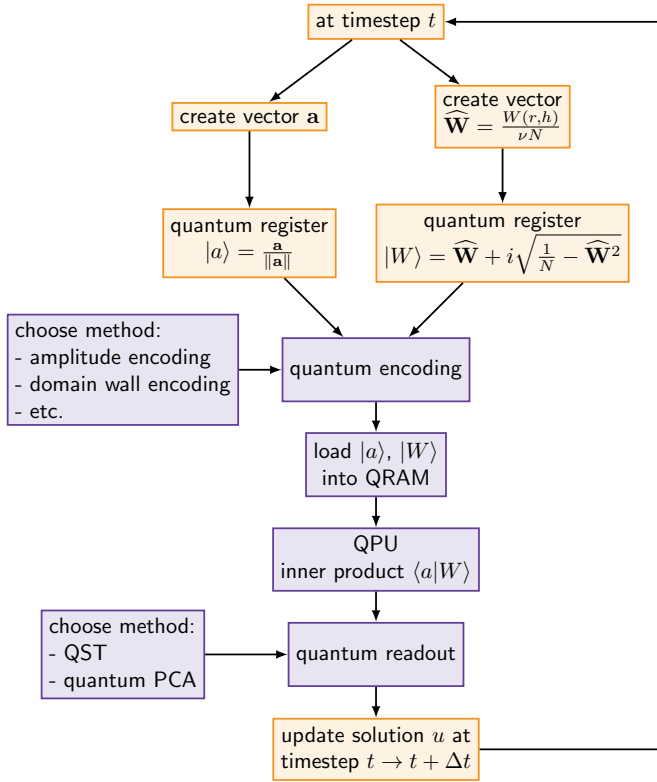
at timestep $t$

create vector $\mathbf{a}$

create vector $\widehat{\mathbf{W}} = \frac{W(r,h)}{\nu N}$

quantum register $|a\rangle = \frac{\mathbf{a}}{\|\mathbf{a}\|}$

quantum register $|W\rangle = \widehat{\mathbf{W}} + i\sqrt{\frac{1}{N} - \widehat{\mathbf{W}}^2}$

choose method:
- amplitude encoding
- domain wall encoding
- etc.

quantum encoding

load $|a\rangle$, $|W\rangle$ into QRAM

QPU
inner product $\langle a|W\rangle$

choose method:
- QST
- quantum PCA

quantum readout

update solution $u$ at timestep $t \to t + \Delta t$